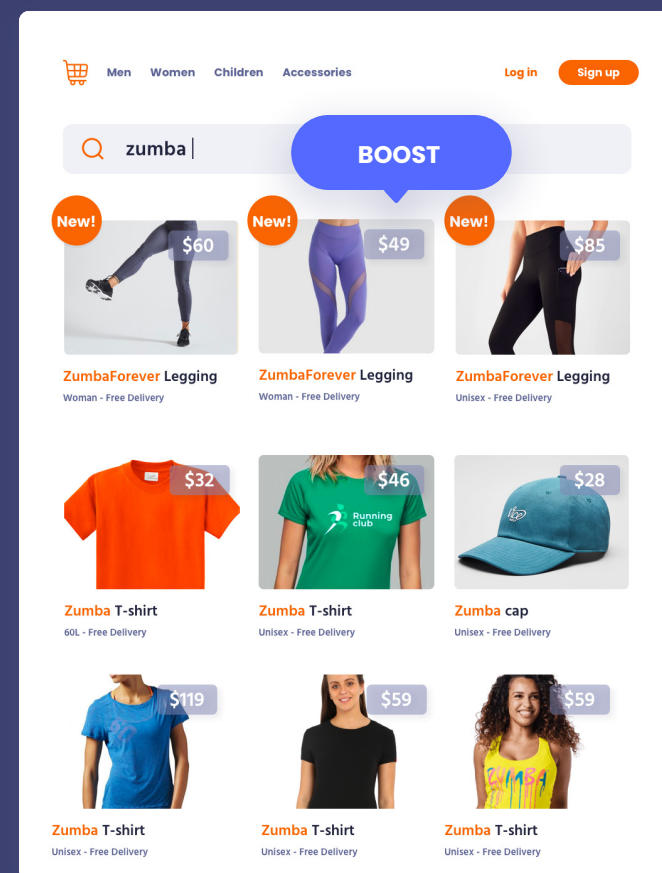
Men Women Children Accessories

Log in Sign up

zumba

BOOST

New!
$60
ZumbaForever Legging
Woman - Free Delivery

New!
$49
ZumbaForever Legging
Woman - Free Delivery

New!
$85
ZumbaForever Legging
Unisex - Free Delivery

$32
Zumba T-shirt
60L - Free Delivery

$46
Running club
Zumba T-shirt
Unisex - Free Delivery

$28
Zumba cap
Unisex - Free Delivery

$119
Zumba T-shirt
Unisex - Free Delivery

$59
Zumba T-shirt
Unisex - Free Delivery

$59
ZUMBA
Zumba T-shirt
Unisex - Free Delivery